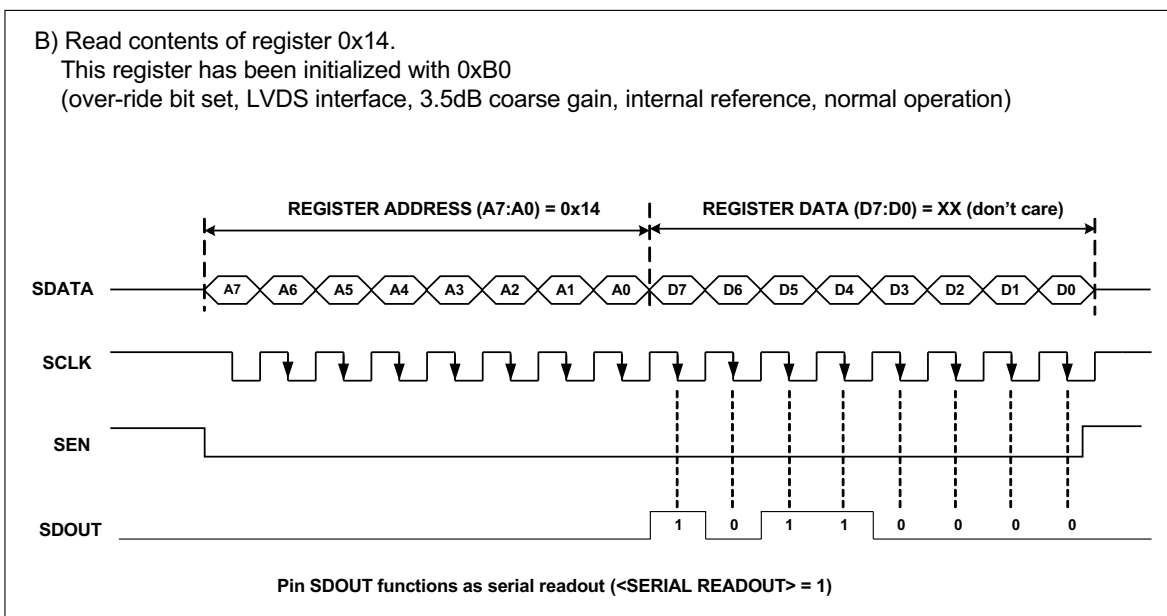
B) Read contents of register 0x14.
This register has been initialized with 0xB0
(over-ride bit set, LVDS interface, 3.5dB coarse gain, internal reference, normal operation)

REGISTER ADDRESS (A7:A0) = 0x14

REGISTER DATA (D7:D0) = XX (don't care)

SDATA

A7 A6 A5 A4 A3 A2 A1 A0 D7 D6 D5 D4 D3 D2 D1 D0

SCLK

SEN

SDOUT

1 0 1 1 0 0 0 0

Pin SDOUT functions as serial readout (<SERIAL READOUT> = 1)